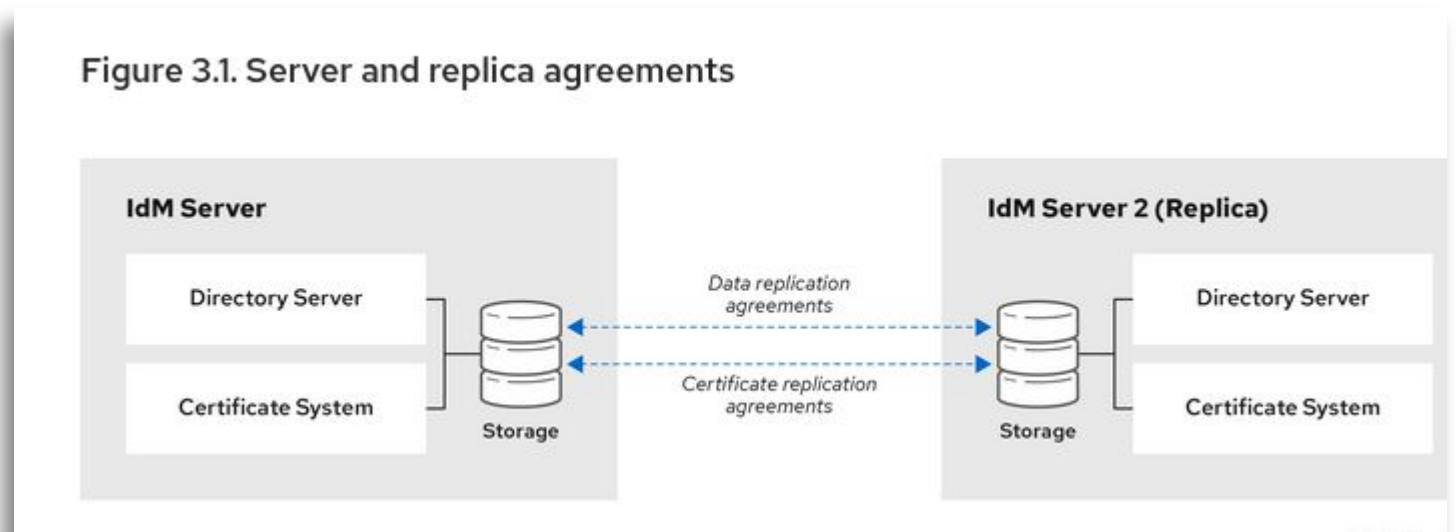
Figure 3.1. Server and replica agreements

IdM Server

Directory Server

Certificate System

Storage

Data replication agreements

Certificate replication agreements

IdM Server 2 (Replica)

Directory Server

Certificate System

Storage